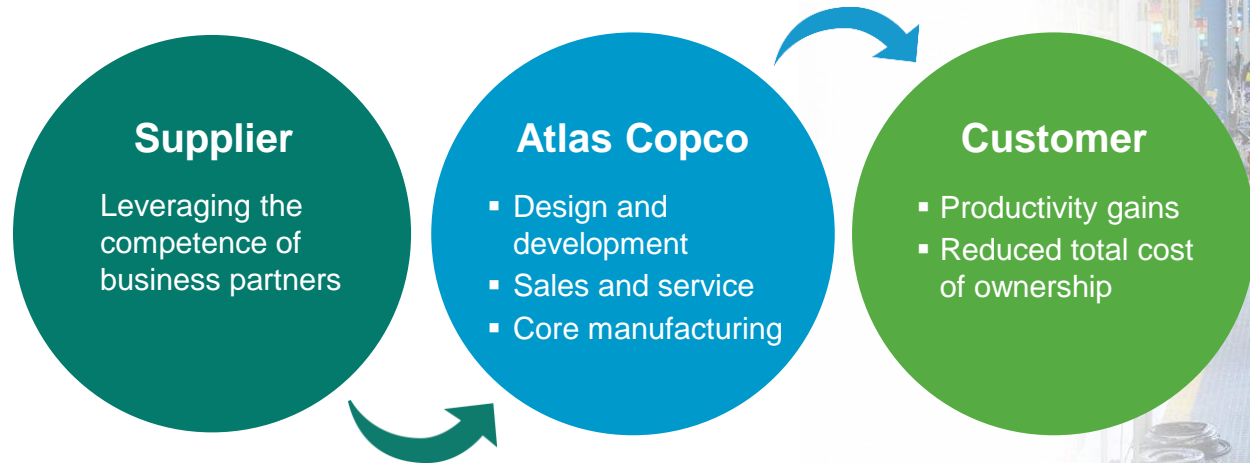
Supplier

Leveraging the competence of business partners

Atlas Copco

- Design and development
- Sales and service
- Core manufacturing

Customer

- Productivity gains
- Reduced total cost of ownership